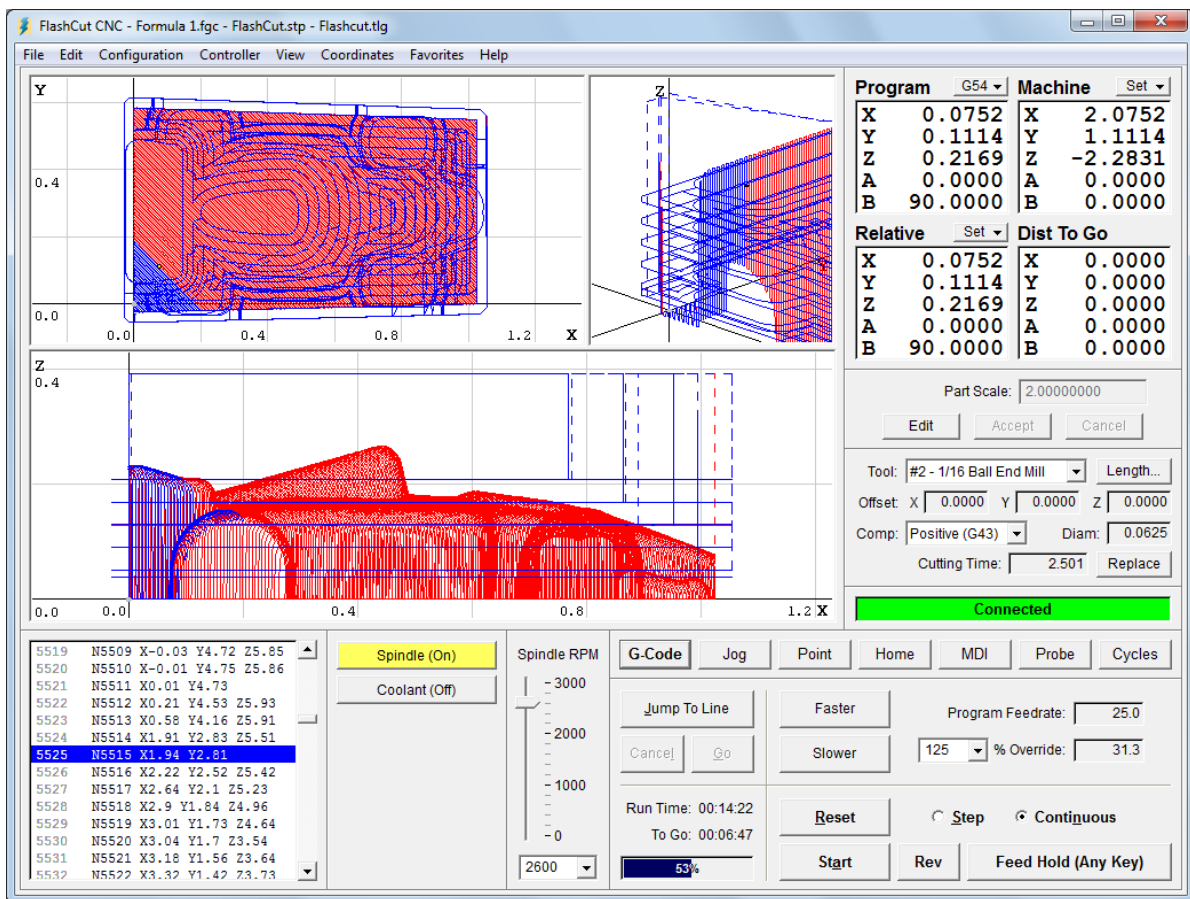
FlashCut CNC - Formula 1.fgc - FlashCut.stp - Flashcut.tlg

File Edit Configuration Controller View Coordinates Favorites Help

Y
0.4
0.0
0.0 0.4 0.8 1.2 X

Z

Z
0.4
0.0 0.0 0.4 0.8 1.2 X

Program G54
X 0.0752
Y 0.1114
Z 0.2169
A 0.0000
B 90.0000

Machine Set
X 2.0752
Y 1.1114
Z -2.2831
A 0.0000
B 0.0000

Relative Set
X 0.0752
Y 0.1114
Z 0.2169
A 0.0000
B 90.0000

Dist To Go
X 0.0000
Y 0.0000
Z 0.0000
A 0.0000
B 0.0000

Part Scale: 2.00000000
Edit Accept Cancel

Tool: #2 - 1/16 Ball End Mill Length...
Offset: X 0.0000 Y 0.0000 Z 0.0000
Comp: Positive (G43) Diam: 0.0625
Cutting Time: 2.501 Replace

Connected

5519 N5509 X-0.03 Y4.72 Z5.85
5520 N5510 X-0.01 Y4.75 Z5.86
5521 N5511 X0.01 Y4.73
5522 N5512 X0.21 Y4.53 Z5.93
5523 N5513 X0.58 Y4.16 Z5.91
5524 N5514 X1.91 Y2.83 Z5.51
5525 N5515 X1.94 Y2.81
5526 N5516 X2.22 Y2.52 Z5.42
5527 N5517 X2.64 Y2.1 Z5.23
5528 N5518 X2.9 Y1.84 Z4.96
5529 N5519 X3.01 Y1.73 Z4.64
5530 N5520 X3.04 Y1.7 Z3.54
5531 N5521 X3.18 Y1.56 Z3.64
5532 N5522 X3.32 Y1.42 Z3.73

Spindle (On)
Coolant (Off)

Spindle RPM
3000
2000
1000
0
2600

G-Code Jog Point Home MDI Probe Cycles

Jump To Line
Cancel Go
Faster
Slower
Program Feedrate: 25.0
125 % Override: 31.3

Run Time: 00:14:22
To Go: 00:06:47
53%

Reset
Step
Continuous
Start Rev Feed Hold (Any Key)